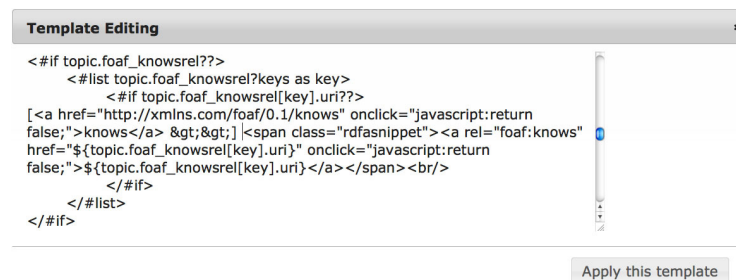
Template Editing

<#if topic.foaf_knowsrel??>
<#list topic.foaf_knowsrel?keys as key>
<#if topic.foaf_knowsrel[key].uri??>
[<a href="http://xmlns.com/foaf/0.1/knows" onclick="javascript:return false;">knows</a> &gt;&gt;] <span class="rdfasnippet"><a rel="foaf:knows" href="${topic.foaf_knowsrel[key].uri}" onclick="javascript:return false;">${topic.foaf_knowsrel[key].uri}</a></span><br/>
</#if>
</#list>
</#if>

Apply this template